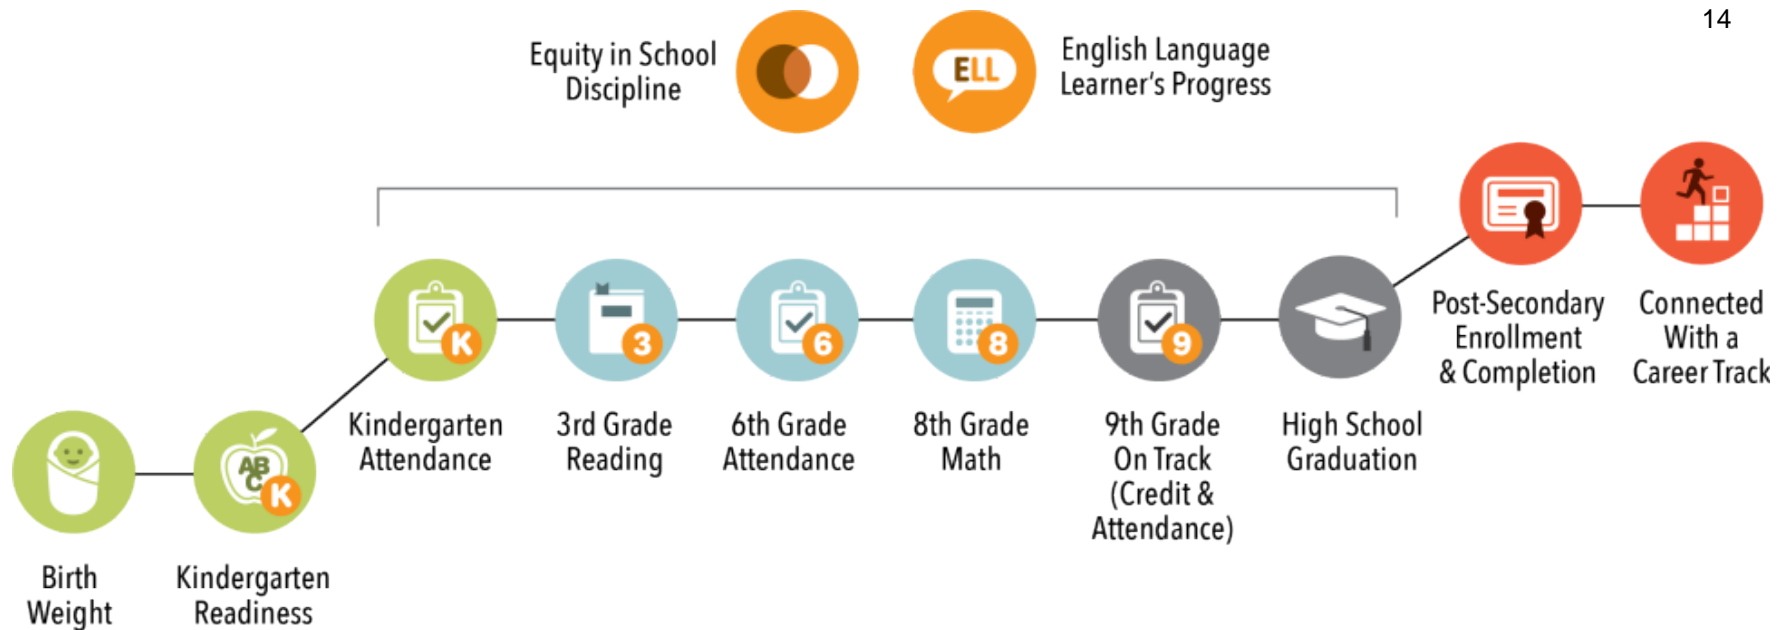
14

Equity in School Discipline

ELL

English Language Learner's Progress

Post-Secondary Enrollment & Completion

Connected With a Career Track

K

Kindergarten Attendance

3

3rd Grade Reading

6

6th Grade Attendance

8

8th Grade Math

9

9th Grade On Track (Credit & Attendance)

High School Graduation

Birth Weight

ABC

K

Kindergarten Readiness